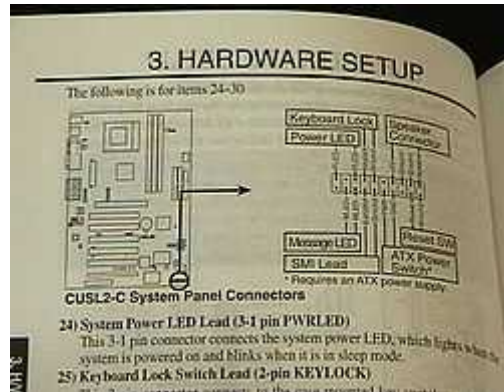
3. HARDWARE SETUP

The following is for items 24-30

Keyboard Lock
Power LED
Speaker Connector
Message LED
SMI Lead
Reset SW
ATX Power Switch*
* Requires an ATX power supply

CUSL2-C System Panel Connectors

24) System Power LED Lead (3-1 pin PWRLED)
This 3-1 pin connector connects the system power LED, which lights when the system is powered on and blinks when it is in sleep mode.

25) Keyboard Lock Switch Lead (2-pin KEYLOCK)
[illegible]

3. H/W